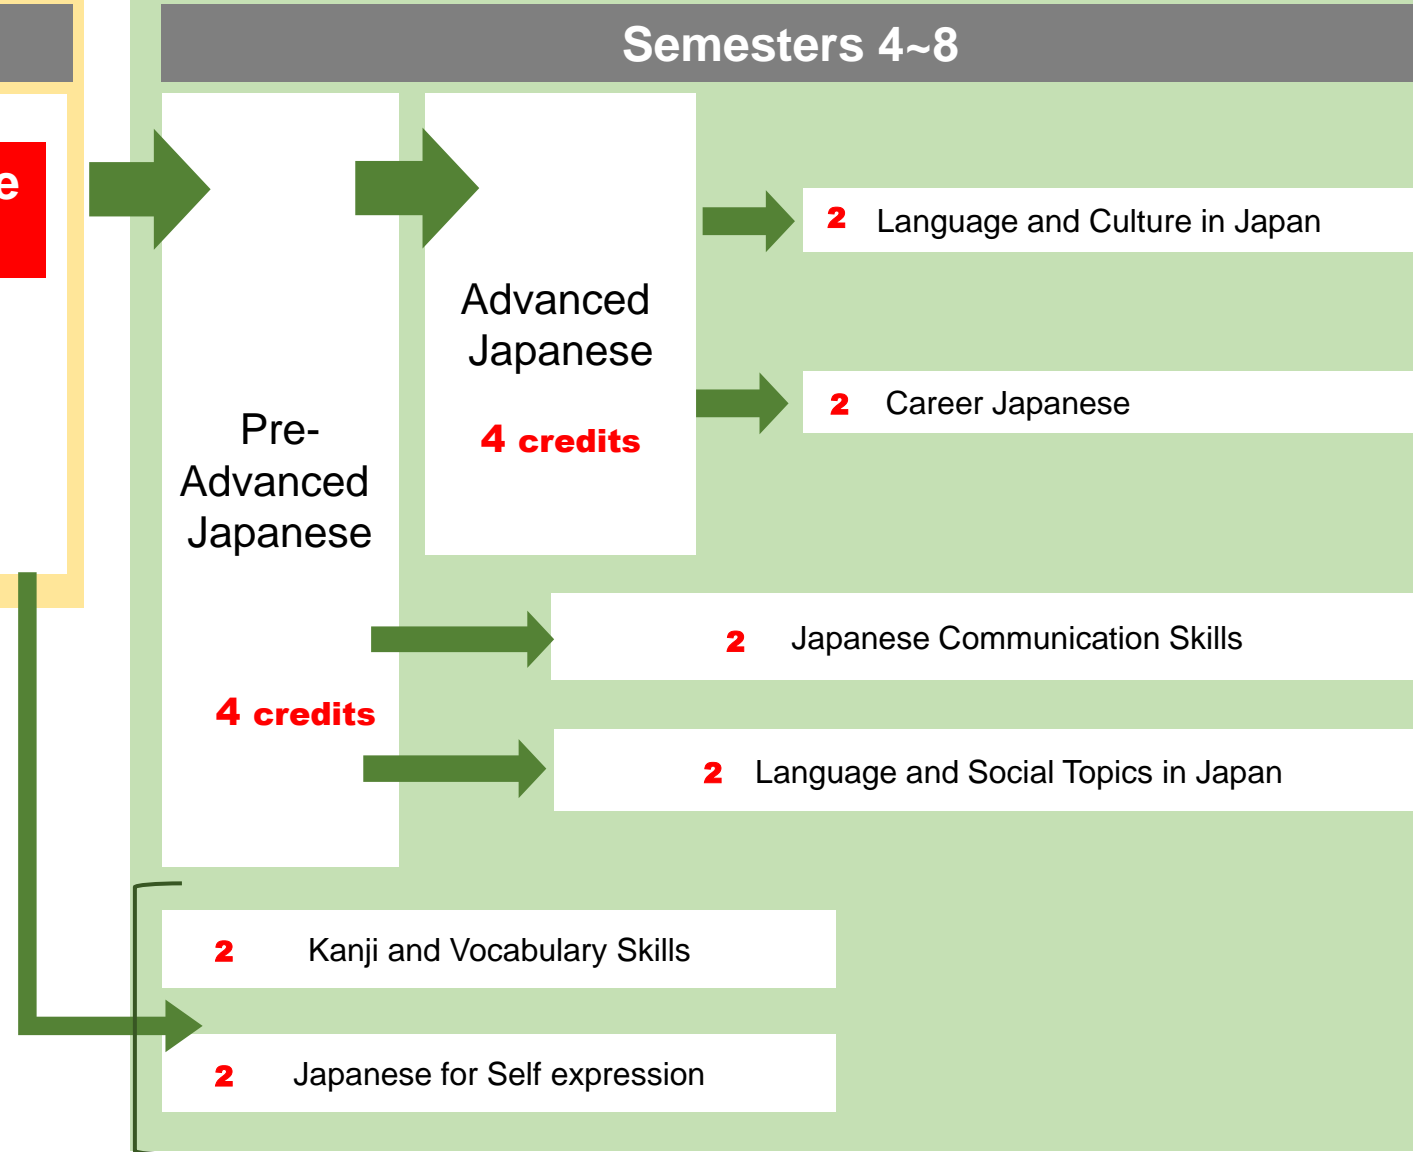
e

Semesters 4~8

Pre-Advanced Japanese

4 credits

Advanced Japanese

4 credits

2 Language and Culture in Japan

2 Career Japanese

2 Japanese Communication Skills

2 Language and Social Topics in Japan

2 Kanji and Vocabulary Skills

2 Japanese for Self expression